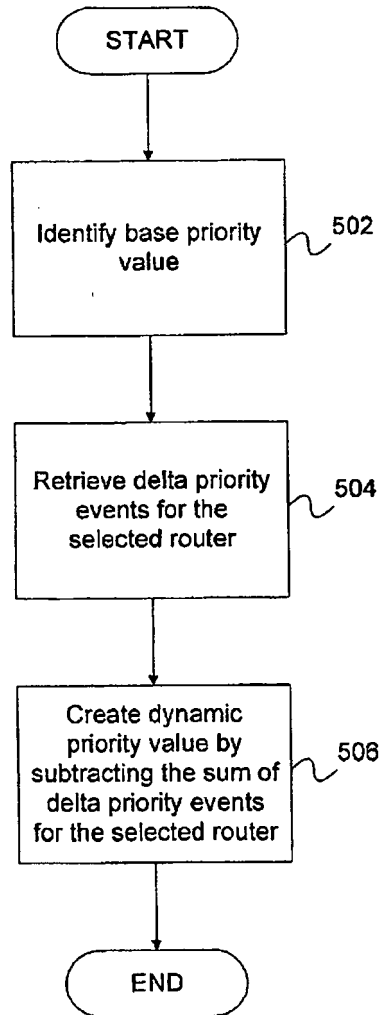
START

Identify base priority value

502

Retrieve delta priority events for the selected router

504

Create dynamic priority value by subtracting the sum of delta priority events for the selected router

506

END